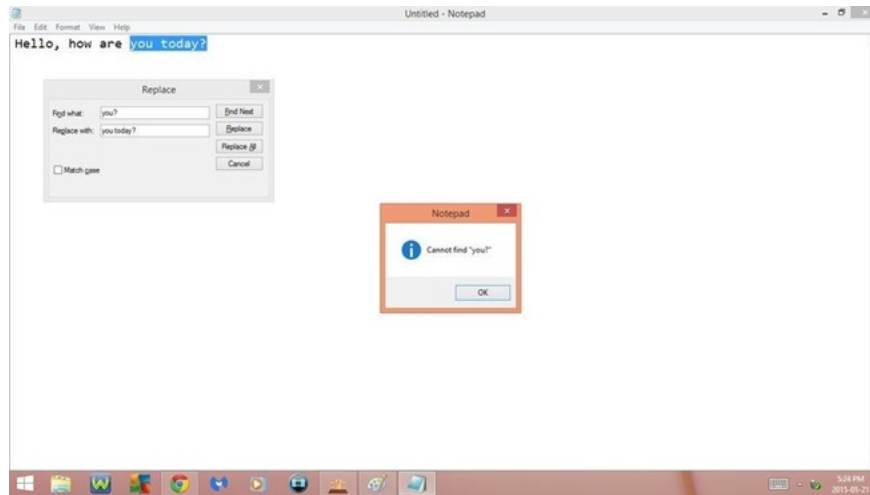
Untitled - Notepad

File Edit Format View Help

Hello, how are you today?

Replace

Find what: you?

Replace with: you today?

Find Next

Replace

Replace All

Cancel

Match case

Notepad

Cannot find "you?"

OK

5:24 PM
2015-05-21